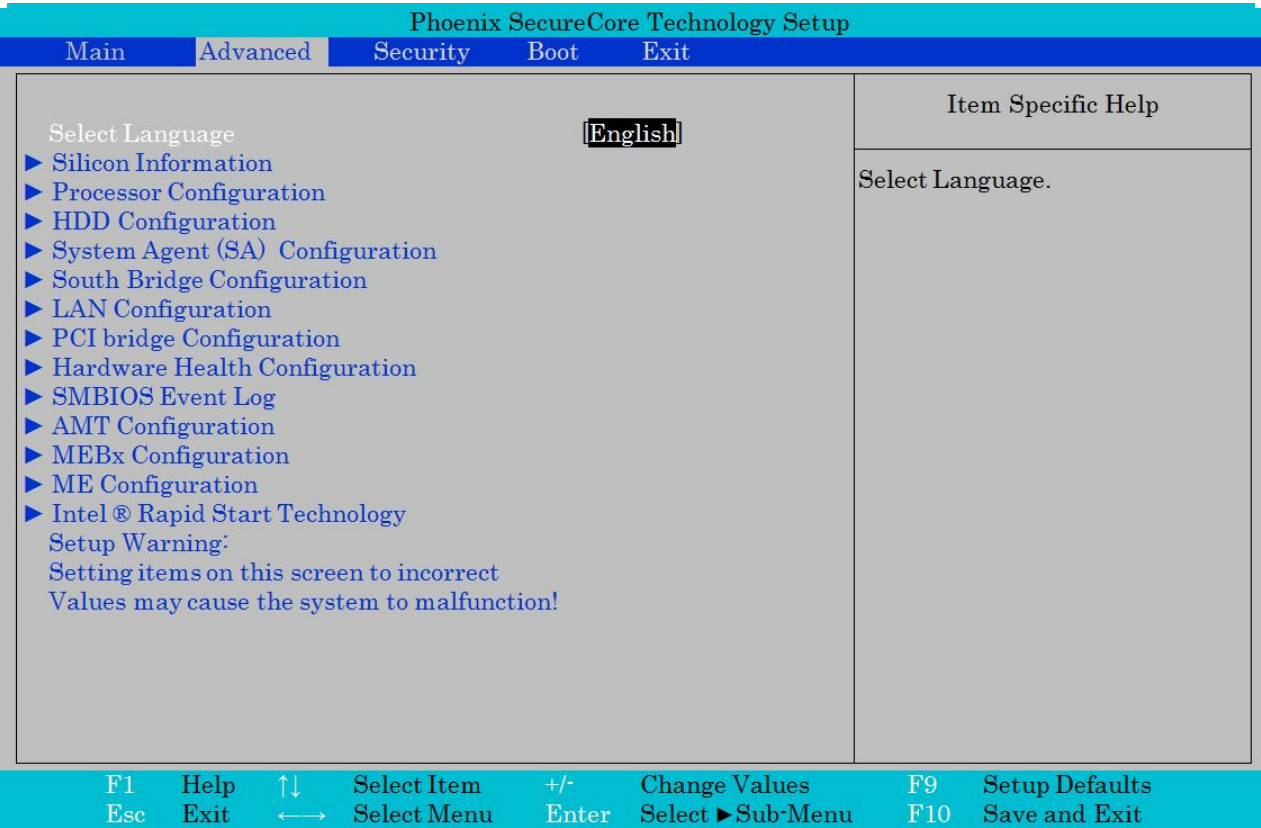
Phoenix SecureCore Technology Setup

Main Advanced Security Boot Exit

Select Language [English]
► Silicon Information
► Processor Configuration
► HDD Configuration
► System Agent (SA) Configuration
► South Bridge Configuration
► LAN Configuration
► PCI bridge Configuration
► Hardware Health Configuration
► SMBIOS Event Log
► AMT Configuration
► MEBx Configuration
► ME Configuration
► Intel ® Rapid Start Technology
Setup Warning:
Setting items on this screen to incorrect
Values may cause the system to malfunction!

Item Specific Help

Select Language.

F1 Help ↑↓ Select Item +/- Change Values F9 Setup Defaults
Esc Exit ←→ Select Menu Enter Select ►Sub-Menu F10 Save and Exit